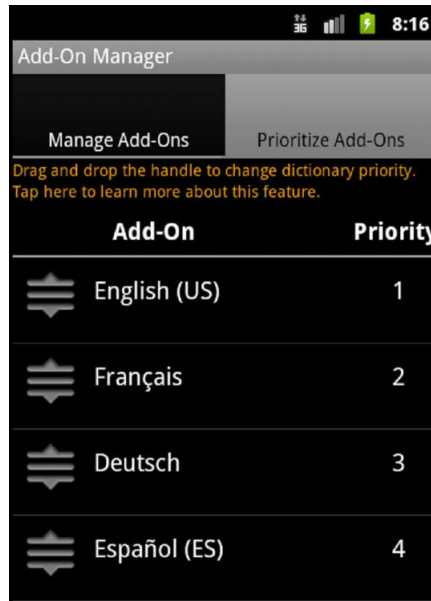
3G 8:16

Add-On Manager

Manage Add-Ons

Prioritize Add-Ons

Drag and drop the handle to change dictionary priority. Tap here to learn more about this feature.

| Add-On | Priority |
|---|---|
| English (US) | 1 |
| Français | 2 |
| Deutsch | 3 |
| Español (ES) | 4 |